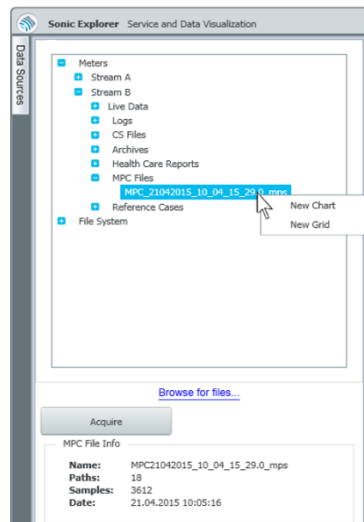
Sonic Explorer Service and Data Visualization

Data Sources

Meters
Stream A
Stream B
Live Data
Logs
CS Files
Archives
Health Care Reports
MPC Files
MPC_21042015_10_04_15_29.0_mps
Reference Cases
File System

New Chart
New Grid

Browse for files...

Acquire

MPC File Info

| | |
|---|---|
| Name: | MPC21042015_10_04_15_29.0_mps |
| Paths: | 18 |
| Samples: | 3612 |
| Date: | 21.04.2015 10:05:16 |